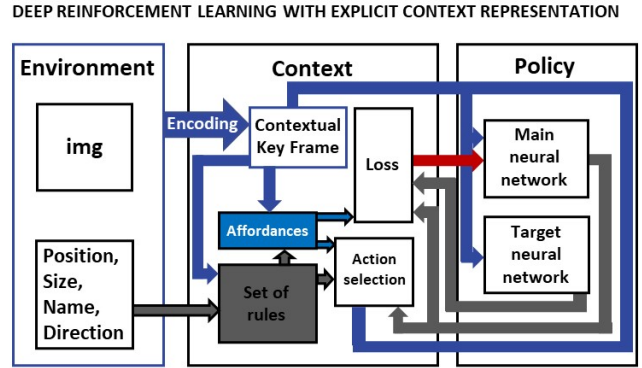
DEEP REINFORCEMENT LEARNING WITH EXPLICIT CONTEXT REPRESENTATION

Environment

img

Position, Size, Name, Direction

Context

Encoding

Contextual Key Frame

Loss

Affordances

Action selection

Set of rules

Policy

Main neural network

Target neural network